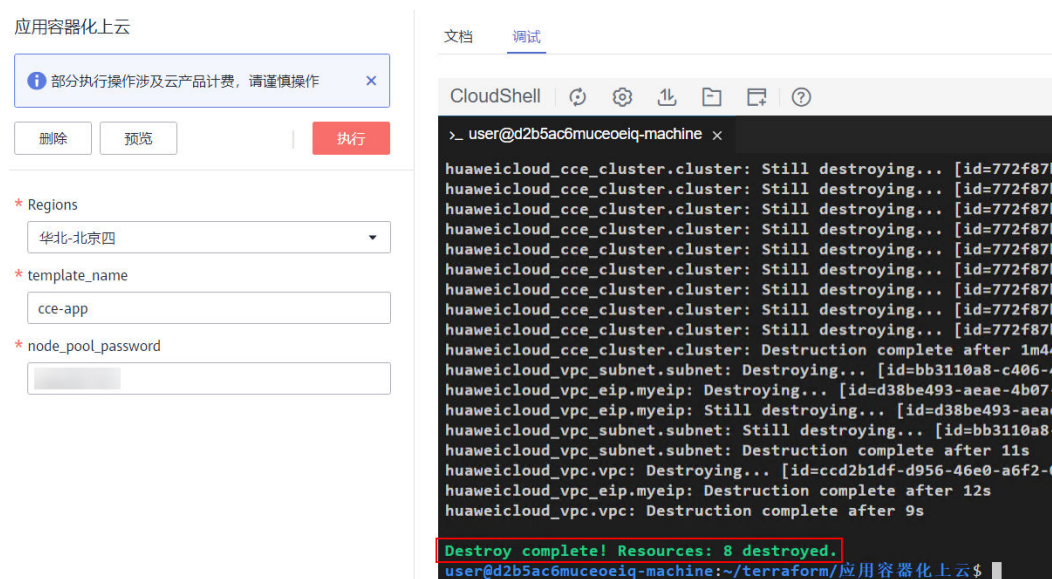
应用容器化上云

部分执行操作涉及云产品计费，请谨慎操作 ×

删除 预览 执行

* Regions

华北-北京四

* template_name

cce-app

* node_pool_password

文档 调试

CloudShell

>_ user@d2b5ac6muceoeiq-machine ×

huaweicloud_cce_cluster.cluster: Still destroying... [id=772f87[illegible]
huaweicloud_cce_cluster.cluster: Still destroying... [id=772f87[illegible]
huaweicloud_cce_cluster.cluster: Still destroying... [id=772f87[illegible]
huaweicloud_cce_cluster.cluster: Still destroying... [id=772f87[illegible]
huaweicloud_cce_cluster.cluster: Still destroying... [id=772f87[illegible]
huaweicloud_cce_cluster.cluster: Still destroying... [id=772f87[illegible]
huaweicloud_cce_cluster.cluster: Still destroying... [id=772f87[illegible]
huaweicloud_cce_cluster.cluster: Still destroying... [id=772f87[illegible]
huaweicloud_cce_cluster.cluster: Still destroying... [id=772f87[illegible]
huaweicloud_cce_cluster.cluster: Destruction complete after 1m4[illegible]
huaweicloud_vpc_subnet.subnet: Destroying... [id=bb3110a8-c406-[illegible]
huaweicloud_vpc_eip.myeip: Destroying... [id=d38be493-aeae-4b07-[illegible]
huaweicloud_vpc_eip.myeip: Still destroying... [id=d38be493-aea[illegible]
huaweicloud_vpc_subnet.subnet: Still destroying... [id=bb3110a8-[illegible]
huaweicloud_vpc_subnet.subnet: Destruction complete after 11s
huaweicloud_vpc.vpc: Destroying... [id=ccd2b1df-d956-46e0-a6f2-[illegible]
huaweicloud_vpc_eip.myeip: Destruction complete after 12s
huaweicloud_vpc.vpc: Destruction complete after 9s

Destroy complete! Resources: 8 destroyed.
user@d2b5ac6muceoeiq-machine:~/terraform/应用容器化上云$